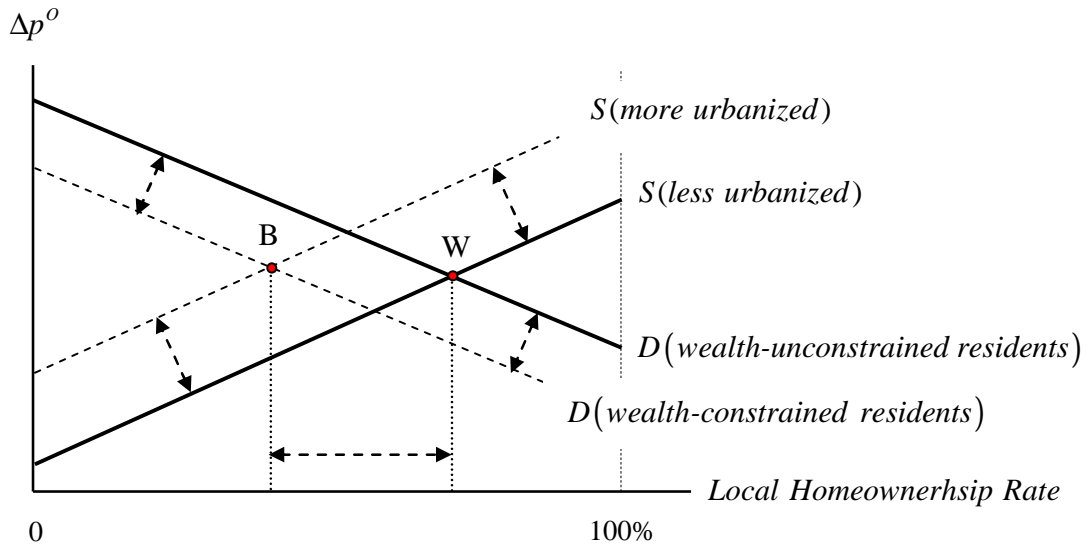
$\Delta p^{o}$

$S(\textit{more urbanized})$

$S(\textit{less urbanized})$

B

W

$D(\textit{wealth-unconstrained residents})$

$D(\textit{wealth-constrained residents})$

*Local Homeownerhsip Rate*

0

100%